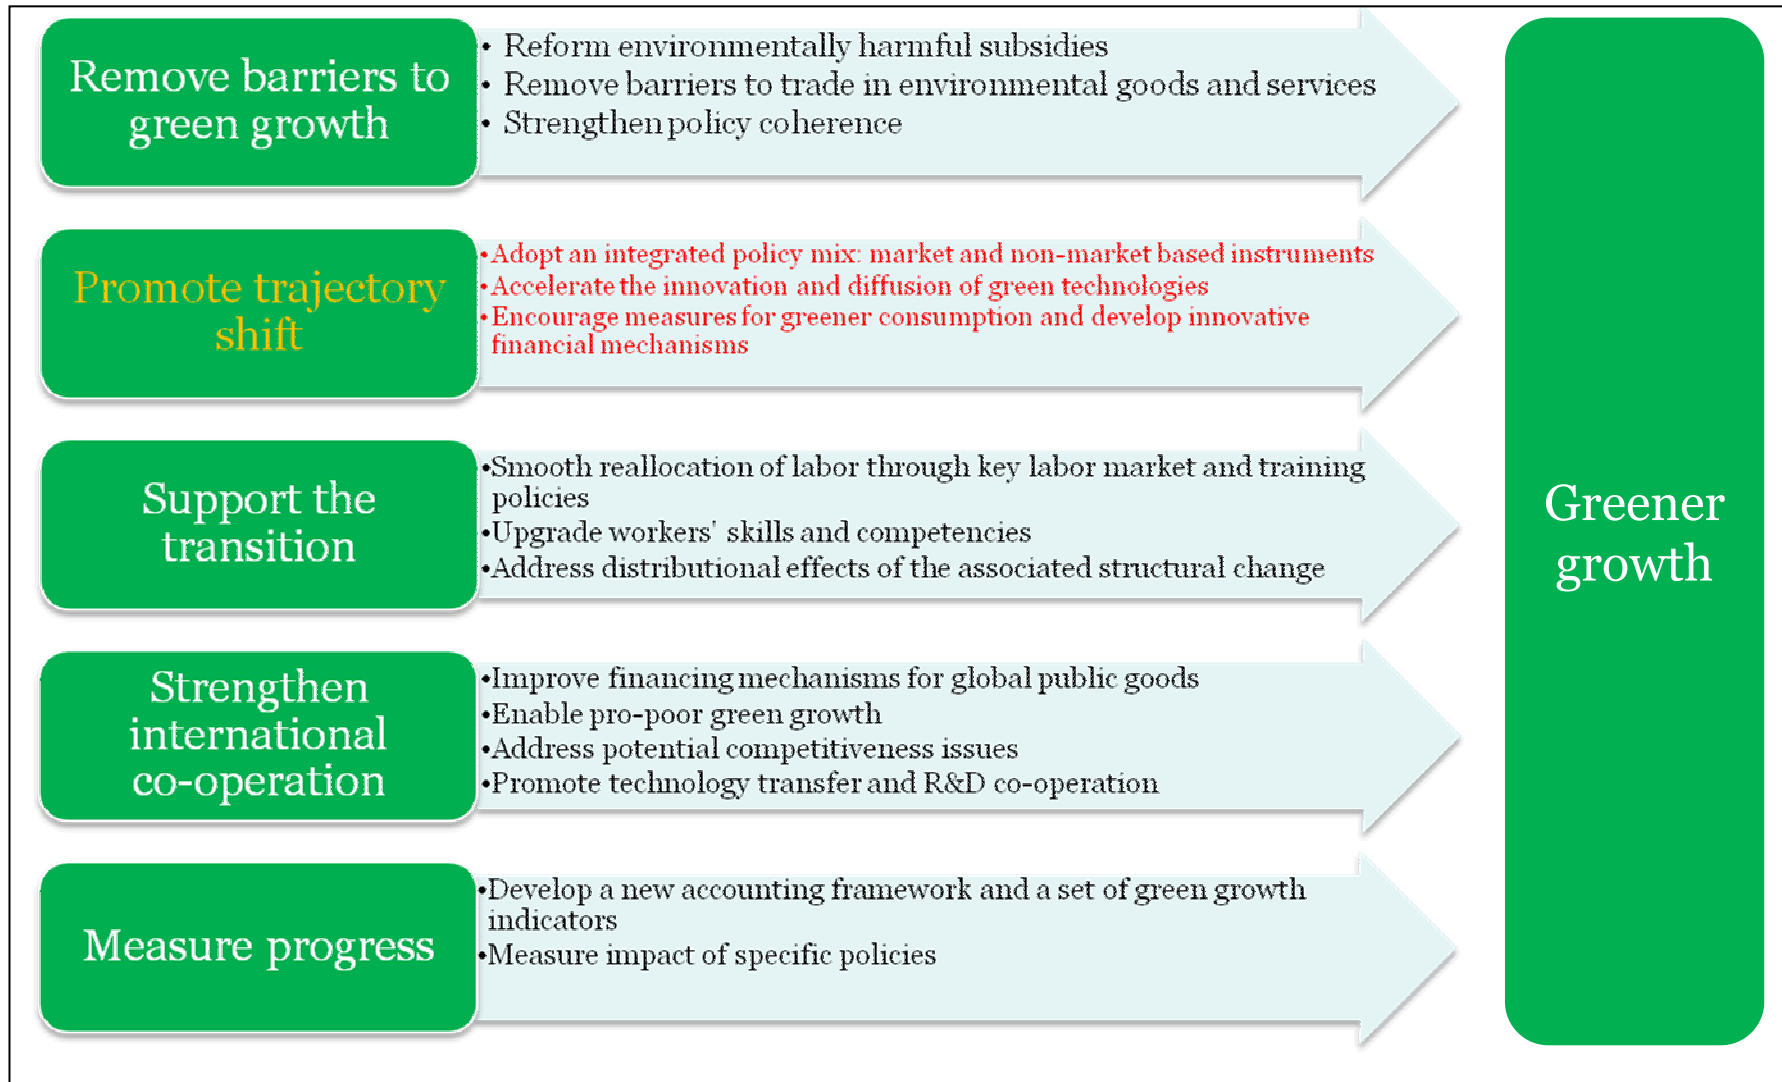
Remove barriers to green growth

• Reform environmentally harmful subsidies
• Remove barriers to trade in environmental goods and services
• Strengthen policy coherence

Promote trajectory shift

•Adopt an integrated policy mix: market and non-market based instruments
•Accelerate the innovation and diffusion of green technologies
•Encourage measures for greener consumption and develop innovative financial mechanisms

Support the transition

•Smooth reallocation of labor through key labor market and training policies
•Upgrade workers' skills and competencies
•Address distributional effects of the associated structural change

Strengthen international co-operation

•Improve financing mechanisms for global public goods
•Enable pro-poor green growth
•Address potential competitiveness issues
•Promote technology transfer and R&D co-operation

Measure progress

•Develop a new accounting framework and a set of green growth indicators
•Measure impact of specific policies

Greener growth